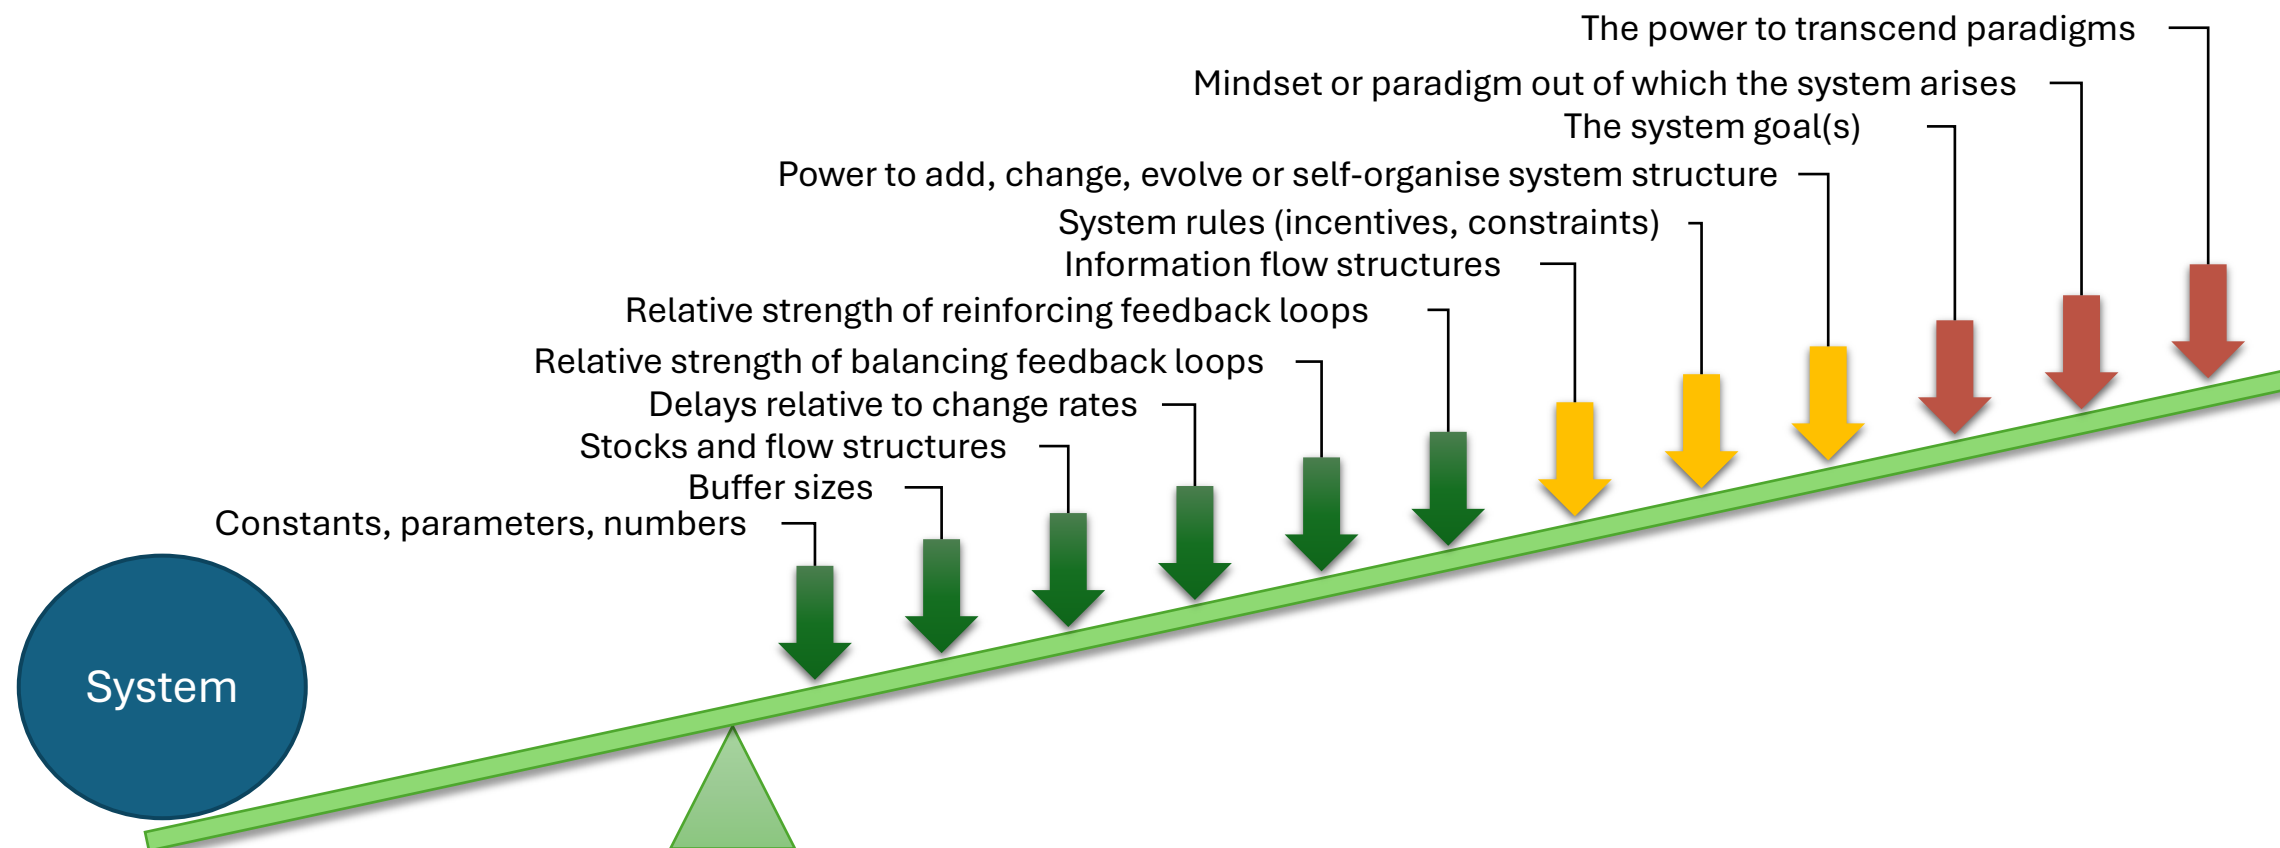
The power to transcend paradigms
Mindset or paradigm out of which the system arises
The system goal(s)
Power to add, change, evolve or self-organise system structure
System rules (incentives, constraints)
Information flow structures
Relative strength of reinforcing feedback loops
Relative strength of balancing feedback loops
Delays relative to change rates
Stocks and flow structures
Buffer sizes
Constants, parameters, numbers

System